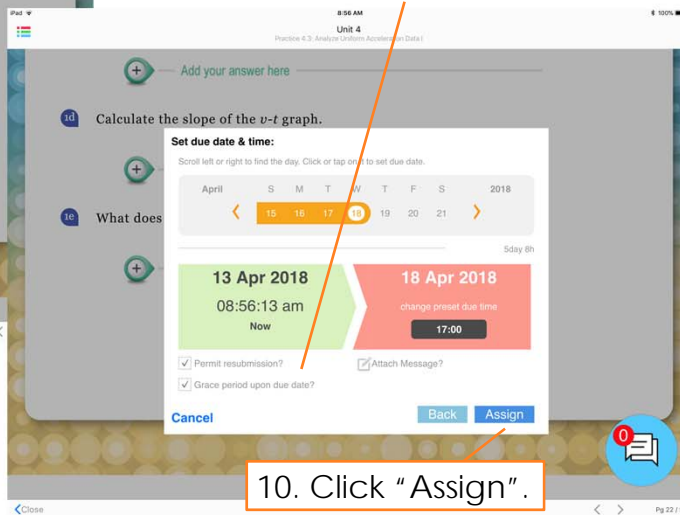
iPad 8:56 AM 100%

Unit 4
Practice 4.3: Analyze Uniform Acceleration Data I

Add your answer here

1d Calculate the slope of the $v$-$t$ graph.

1e What does

Set due date & time:

Scroll left or right to find the day. Click or tap on it to set due date.

| April | S | M | T | W | T | F | S | 2018 |
|---|---|---|---|---|---|---|---|---|
| ‹ | 15 | 16 | 17 | 18 | 19 | 20 | 21 | › |

5day 8h

13 Apr 2018
08:56:13 am
Now

18 Apr 2018
change preset due time
17:00

Permit resubmission?
Attach Message?
Grace period upon due date?

Cancel
Back
Assign

0

10. Click "Assign".

‹Close
Pg 22 /